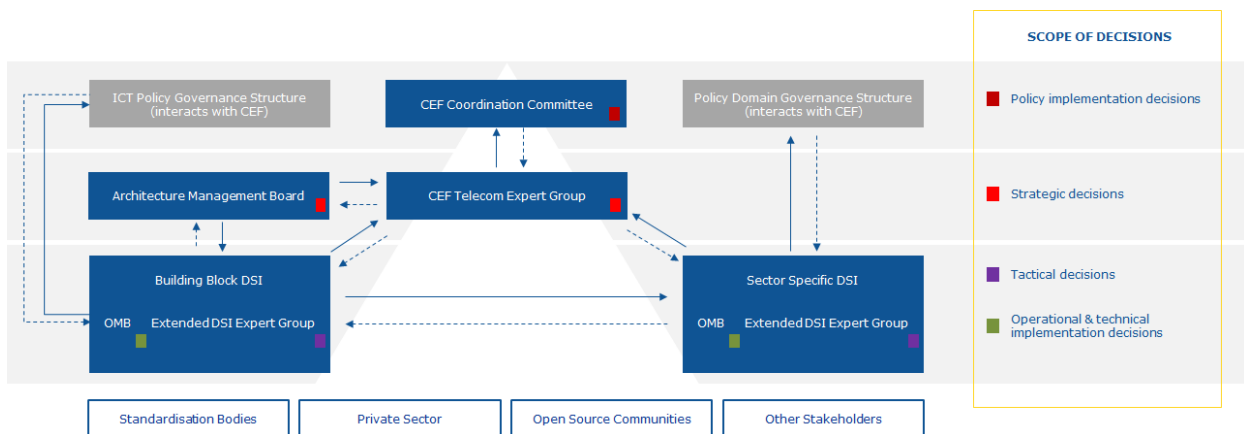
ICT Policy Governance Structure (interacts with CEF)

CEF Coordination Committee

Policy Domain Governance Structure (interacts with CEF)

Architecture Management Board

CEF Telecom Expert Group

Building Block DSI

OMB Extended DSI Expert Group

Sector Specific DSI

OMB Extended DSI Expert Group

Standardisation Bodies

Private Sector

Open Source Communities

Other Stakeholders

SCOPE OF DECISIONS

Policy implementation decisions

Strategic decisions

Tactical decisions

Operational & technical implementation decisions